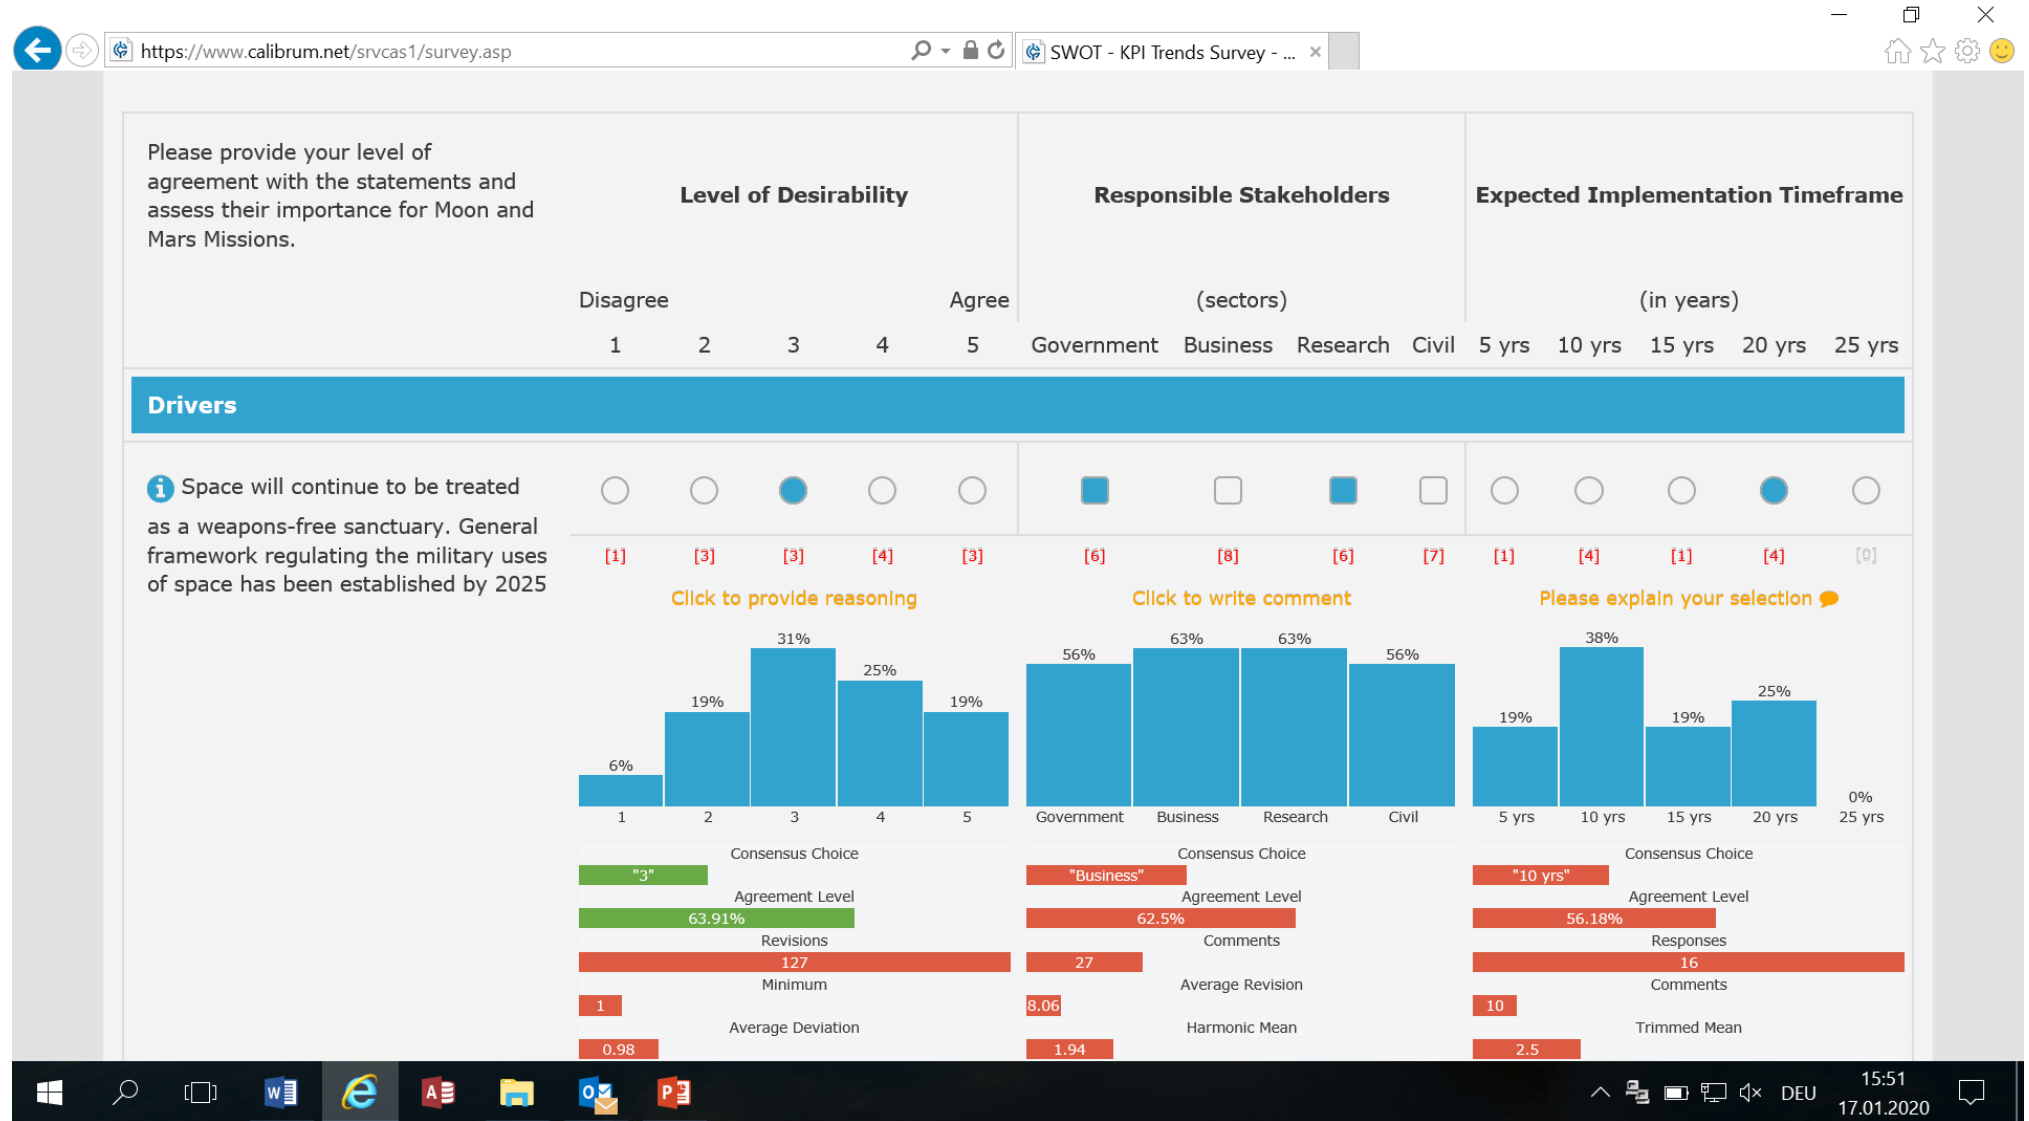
https://www.calibrum.net/srvcas1/survey.asp

SWOT - KPI Trends Survey - ...

Please provide your level of agreement with the statements and assess their importance for Moon and Mars Missions.

| | Level of Desirability | | | | | Responsible Stakeholders | | | | Expected Implementation Timeframe | | | | |
|---|---|---|---|---|---|---|---|---|---|---|---|---|---|---|
| | Disagree | | | | Agree | (sectors) | | | | (in years) | | | | |
| | 1 | 2 | 3 | 4 | 5 | Government | Business | Research | Civil | 5 yrs | 10 yrs | 15 yrs | 20 yrs | 25 yrs |

Drivers

Space will continue to be treated as a weapons-free sanctuary. General framework regulating the military uses of space has been established by 2025

| [1] | [3] | [3] | [4] | [3] | [6] | [8] | [6] | [7] | [1] | [4] | [1] | [4] | [0] |
|---|---|---|---|---|---|---|---|---|---|---|---|---|---|

Click to provide reasoning

Click to write comment

Please explain your selection

6% 19% 31% 25% 19%
1 2 3 4 5

56% 63% 63% 56%
Government Business Research Civil

19% 38% 19% 25% 0%
5 yrs 10 yrs 15 yrs 20 yrs 25 yrs

Consensus Choice
"3"
Agreement Level
63.91%
Revisions
127
Minimum
1
Average Deviation
0.98

Consensus Choice
"Business"
Agreement Level
62.5%
Comments
27
Average Revision
8.06
Harmonic Mean
1.94

Consensus Choice
"10 yrs"
Agreement Level
56.18%
Responses
16
Comments
10
Trimmed Mean
2.5

DEU
15:51
17.01.2020